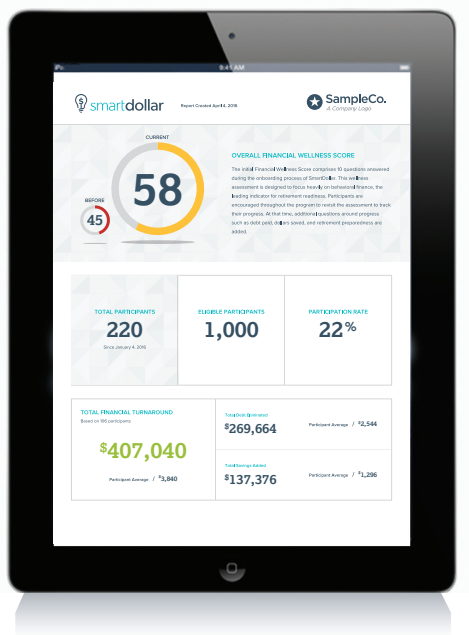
9:41 AM

smartdollar

Report Created April 4, 2016

SampleCo.
A Company Logo

CURRENT

58

BEFORE

45

OVERALL FINANCIAL WELLNESS SCORE

The initial Financial Wellness Score comprises 10 questions answered during the onboarding process of SmartDollar. This wellness assessment is designed to focus heavily on behavioral finance, the leading indicator for retirement readiness. Participants are encouraged throughout the program to revisit the assessment to track their progress. At that time, additional questions around progress such as debt paid, dollars saved, and retirement preparedness are added.

TOTAL PARTICIPANTS

220

Since January 4, 2016

ELIGIBLE PARTICIPANTS

1,000

PARTICIPATION RATE

22%

TOTAL FINANCIAL TURNAROUND

Based on 196 participants

$407,040

Participant Average / $3,840

Total Debt Eliminated

$269,664

Participant Average / $2,544

Total Savings Added

$137,376

Participant Average / $1,296